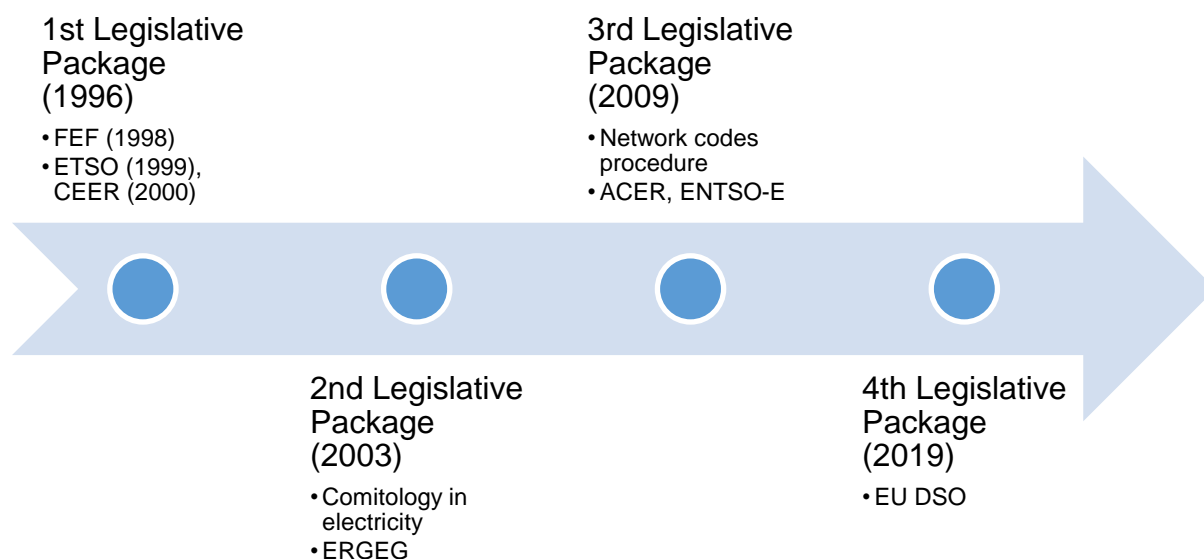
1st Legislative Package (1996)

• FEF (1998)
• ETSO (1999), CEER (2000)

2nd Legislative Package (2003)

• Comitology in electricity
• ERGEG

3rd Legislative Package (2009)

• Network codes procedure
• ACER, ENTSO-E

4th Legislative Package (2019)

• EU DSO